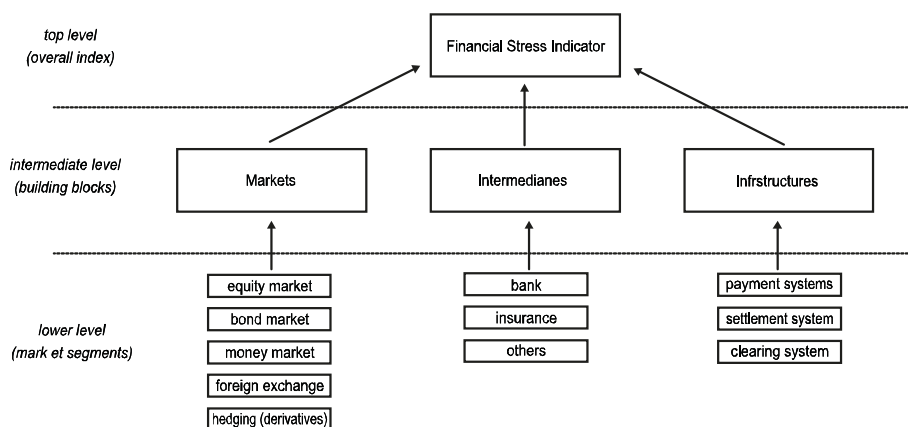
top level
(overall index)

Financial Stress Indicator

intermediate level
(building blocks)

Markets

Intermedianes

Infrstructures

lower level
(mark et segments)

equity market
bond market
money market
foreign exchange
hedging (derivatives)

bank
insurance
others

payment systems
settlement system
clearing system